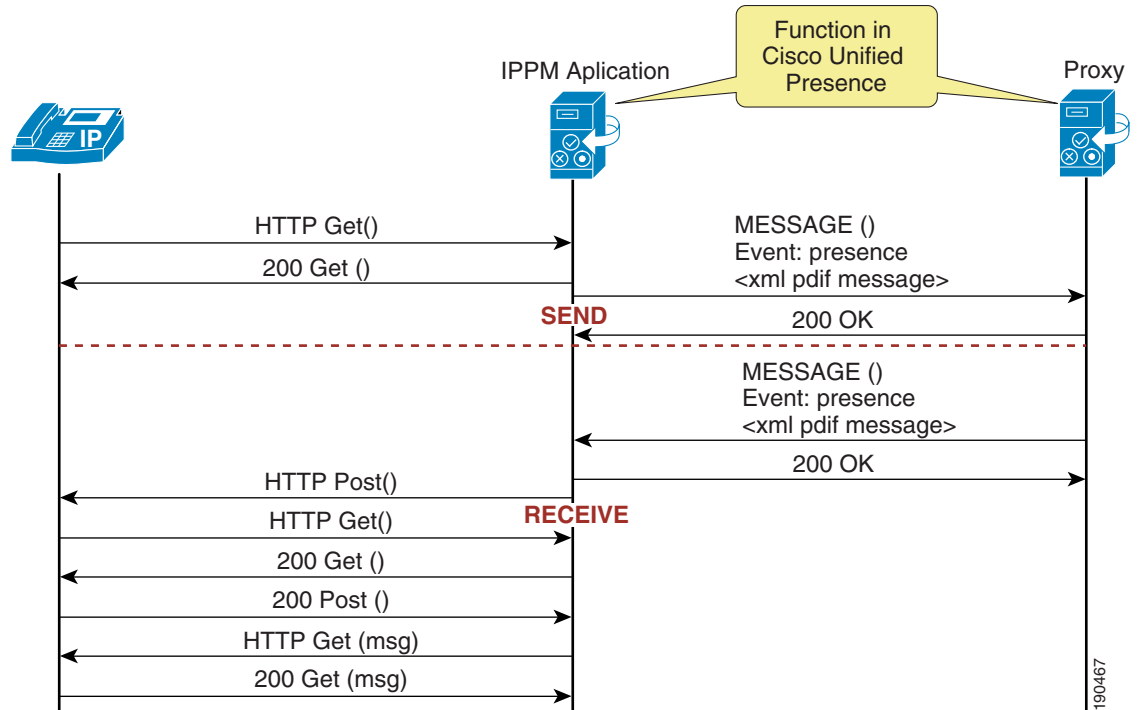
Function in Cisco Unified Presence

IPPM Aplication

Proxy

IP

HTTP Get()

200 Get ()

MESSAGE ()
Event: presence
<xml pdif message>

SEND

200 OK

MESSAGE ()
Event: presence
<xml pdif message>

200 OK

HTTP Post()

RECEIVE

HTTP Get()

200 Get ()

200 Post ()

HTTP Get (msg)

200 Get (msg)

190467